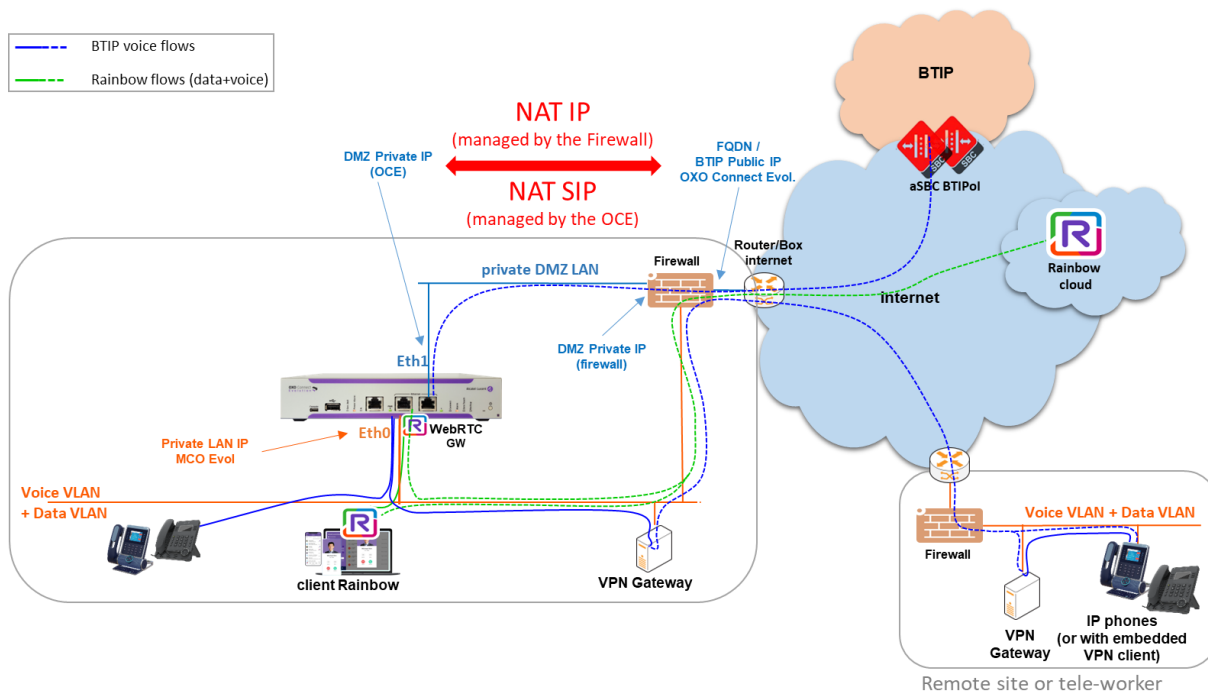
BTIP voice flows

Rainbow flows (data+voice)

BTIP

NAT IP
(managed by the Firewall)

NAT SIP
(managed by the OCE)

DMZ Private IP
(OCE)

FQDN /
BTIP Public IP
OXO Connect Evol.

aSBC BTIPol

Router/Box
internet

Rainbow
cloud

internet

Firewall

private DMZ LAN

DMZ Private IP
(firewall)

Eth1

Eth0

WebRTC
GW

Private LAN IP
MCO Evol

Voice VLAN
+ Data VLAN

client Rainbow

VPN Gateway

Firewall

Voice VLAN + Data VLAN

VPN
Gateway

IP phones
(or with embedded
VPN client)

Remote site or tele-worker